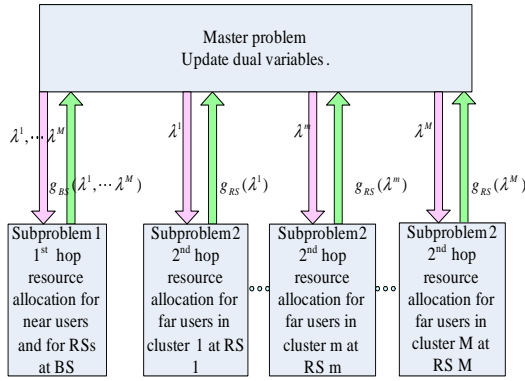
Master problem
Update dual variables.

$\lambda^1, \cdots \lambda^M$

$g_{BS}(\lambda^1, \cdots \lambda^M)$

$\lambda^1$

$g_{RS}(\lambda^1)$

$\lambda^m$

$g_{RS}(\lambda^m)$

$\lambda^M$

$g_{RS}(\lambda^M)$

Subproblem 1
$1^{st}$ hop resource allocation for near users and for RSs at BS

Subproblem 2
$2^{nd}$ hop resource allocation for far users in cluster 1 at RS 1

Subproblem 2
$2^{nd}$ hop resource allocation for far users in cluster m at RS m

Subproblem 2
$2^{nd}$ hop resource allocation for far users in cluster M at RS M